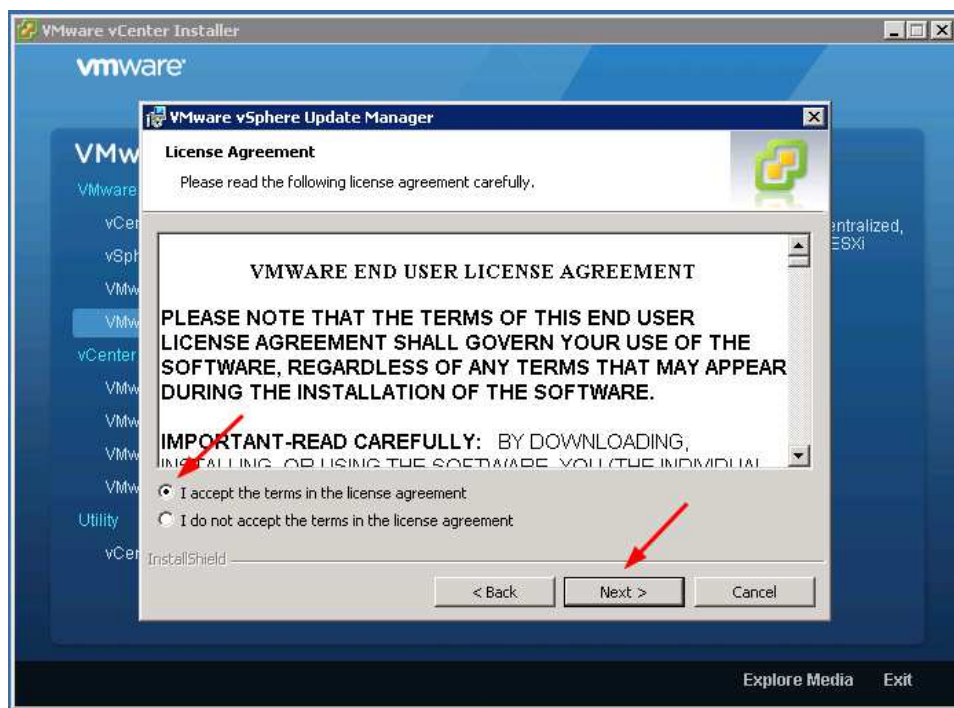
VMware vCenter Installer

vmware

VMw
VMware
vCer
vSph
VMw
VMw
vCenter
VMw
VMw
VMw
VMw
Utility
vCer

entralized,
ESXi

VMware vSphere Update Manager

License Agreement

Please read the following license agreement carefully.

VMWARE END USER LICENSE AGREEMENT

PLEASE NOTE THAT THE TERMS OF THIS END USER LICENSE AGREEMENT SHALL GOVERN YOUR USE OF THE SOFTWARE, REGARDLESS OF ANY TERMS THAT MAY APPEAR DURING THE INSTALLATION OF THE SOFTWARE.

IMPORTANT-READ CAREFULLY: BY DOWNLOADING, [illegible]

I accept the terms in the license agreement

I do not accept the terms in the license agreement

InstallShield

< Back

Next >

Cancel

Explore Media

Exit